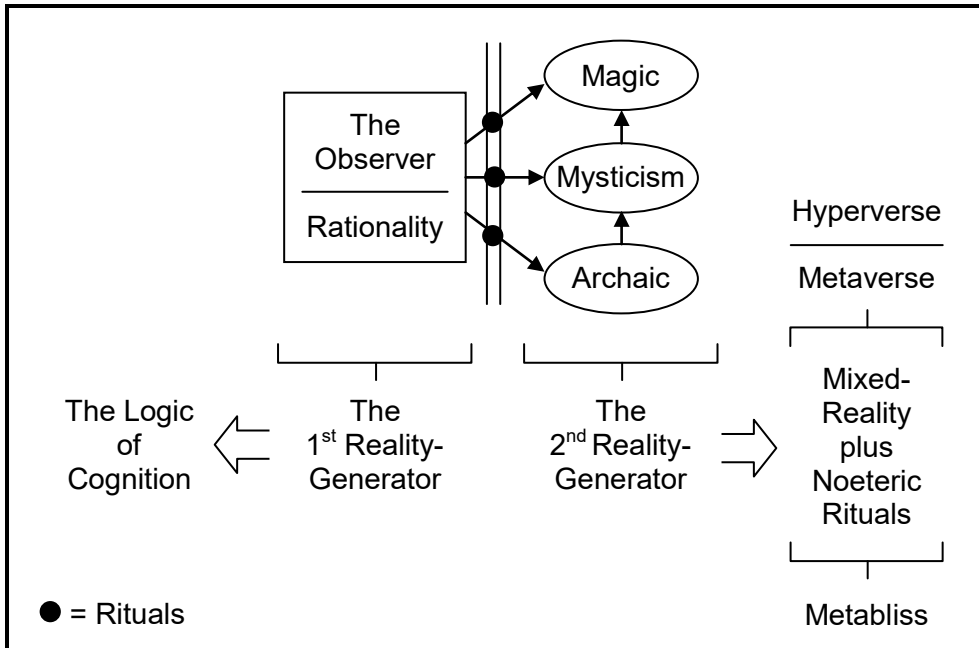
Magic

The Observer

Rationality

Mysticism

Archaic

Hyperverse

Metaverse

The Logic of Cognition

The 1$^{st}$ Reality-Generator

The 2$^{nd}$ Reality-Generator

Mixed-Reality plus Noeteric Rituals

● = Rituals

Metabliss